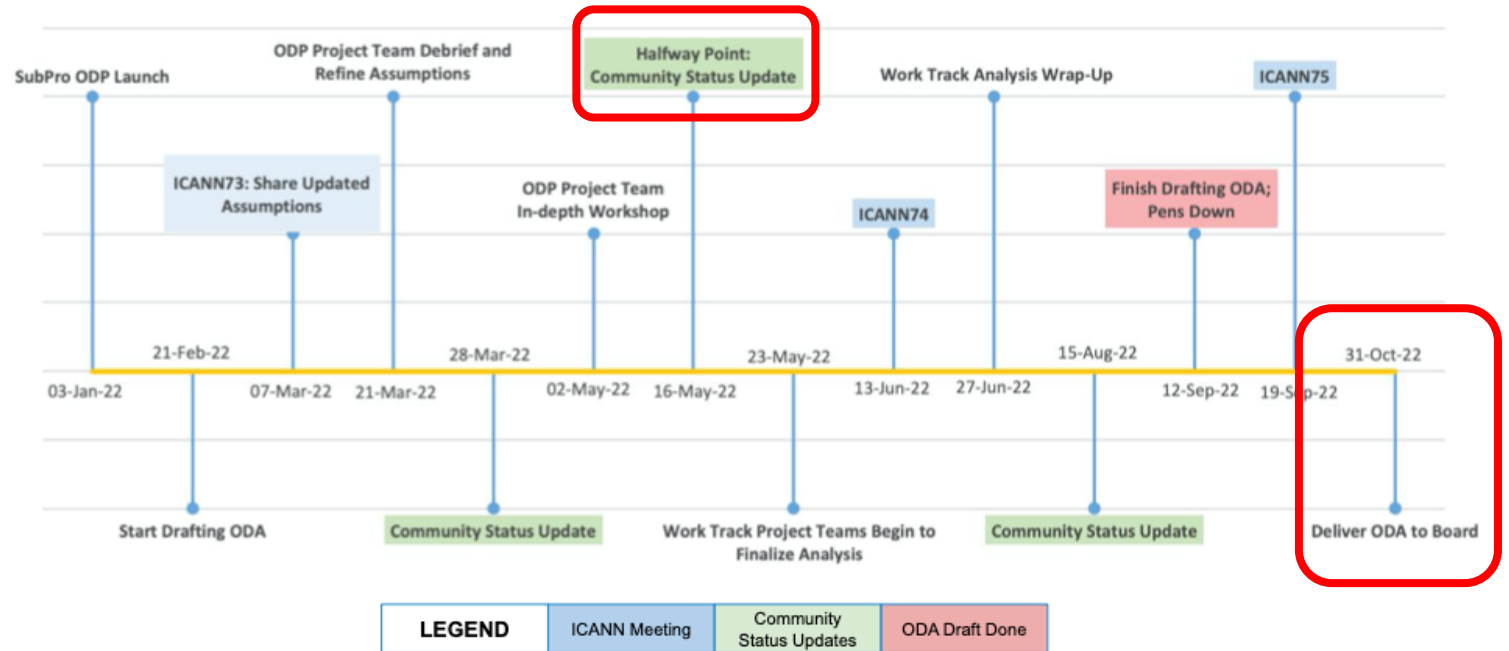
SubPro ODP Launch

ODP Project Team Debrief and Refine Assumptions

Halfway Point: Community Status Update

Work Track Analysis Wrap-Up

ICANN75

ICANN73: Share Updated Assumptions

ODP Project Team In-depth Workshop

ICANN74

Finish Drafting ODA; Pens Down

21-Feb-22

28-Mar-22

23-May-22

15-Aug-22

31-Oct-22

03-Jan-22

07-Mar-22

21-Mar-22

02-May-22

16-May-22

13-Jun-22

27-Jun-22

12-Sep-22

19-Sep-22

Start Drafting ODA

Community Status Update

Work Track Project Teams Begin to Finalize Analysis

Community Status Update

Deliver ODA to Board

| LEGEND | ICANN Meeting | Community Status Updates | ODA Draft Done |
|---|---|---|---|